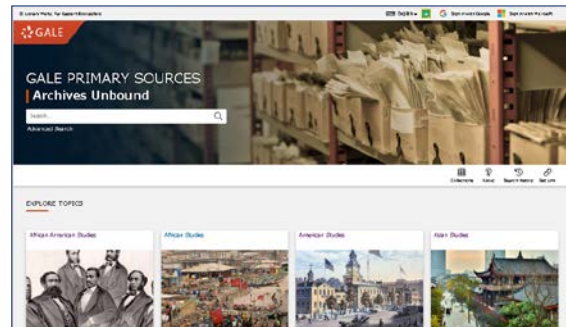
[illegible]

English | Sign in with Google | Sign in with Microsoft

GALE

GALE PRIMARY SOURCES
Archives Unbound

Search

Advanced Search

Collections | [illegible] | Search History | Get Link

EXPLORE TOPICS

African American Studies

African Studies

American Studies

Asian Studies